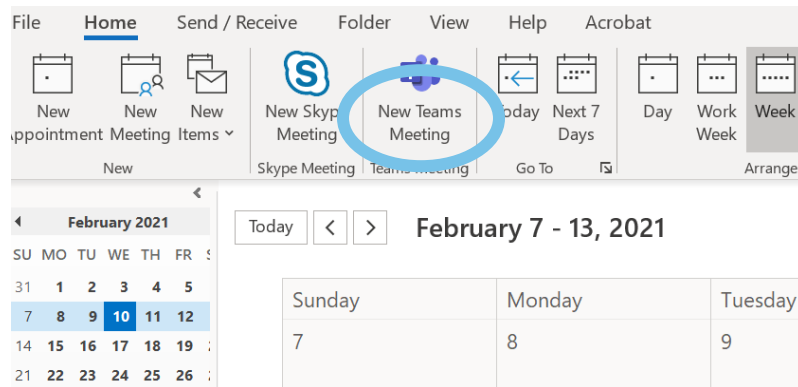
File Home Send / Receive Folder View Help Acrobat

New Appointment New Meeting New Items New Skype Meeting New Teams Meeting Today Next 7 Days Day Work Week Week

New Skype Meeting Teams Meeting Go To Arrange

February 2021

| SU | MO | TU | WE | TH | FR |
|---|---|---|---|---|---|
| 31 | 1 | 2 | 3 | 4 | 5 |
| 7 | 8 | 9 | 10 | 11 | 12 |
| 14 | 15 | 16 | 17 | 18 | 19 |
| 21 | 22 | 23 | 24 | 25 | 26 |

Today < > February 7 - 13, 2021

| Sunday | Monday | Tuesday |
|---|---|---|
| 7 | 8 | 9 |